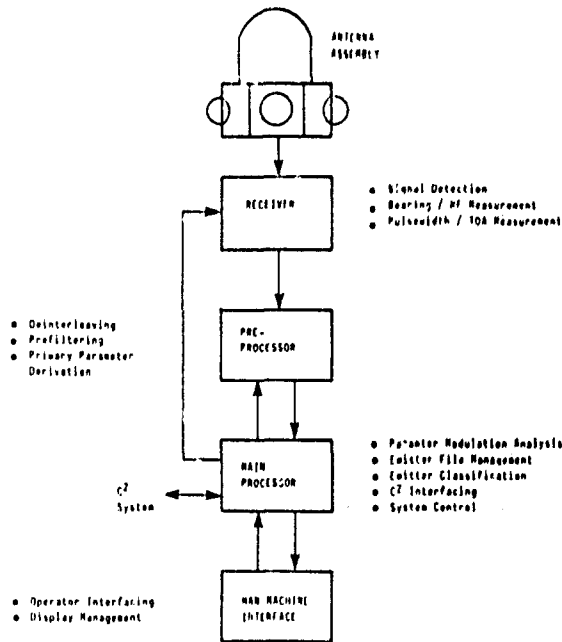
ANTENNA ASSEMBLY

RECEIVER

• Signal Detection
• Bearing / RF Measurement
• Pulsewidth / TOA Measurement

• Deinterleaving
• Prefiltering
• Primary Parameter Derivation

PRE-PROCESSOR

MAIN PROCESSOR

• Parameter Modulation Analysis
• Emitter File Management
• Emitter Classification
• $C^2$ Interfacing
• System Control

$C^2$ System

• Operator Interfacing
• Display Management

MAN MACHINE INTERFACE